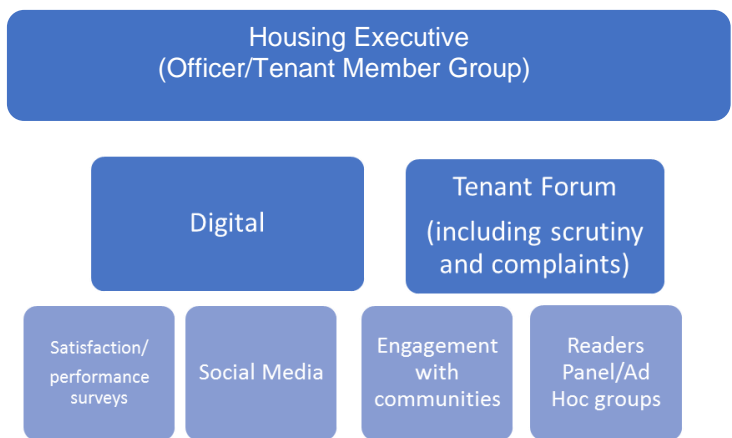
Housing Executive
(Officer/Tenant Member Group)

Digital

Tenant Forum
(including scrutiny and complaints)

Satisfaction/ performance surveys

Social Media

Engagement with communities

Readers Panel/Ad Hoc groups